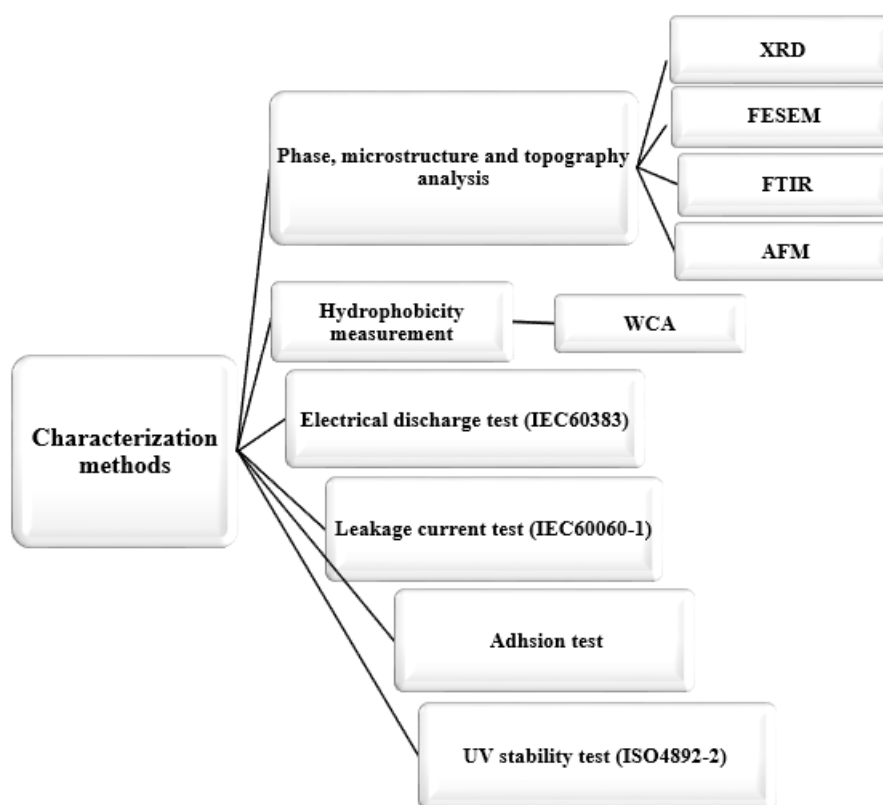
Characterization methods

Phase, microstructure and topography analysis

XRD

FESEM

FTIR

AFM

Hydrophobicity measurement

WCA

Electrical discharge test (IEC60383)

Leakage current test (IEC60060-1)

Adhsion test

UV stability test (ISO4892-2)